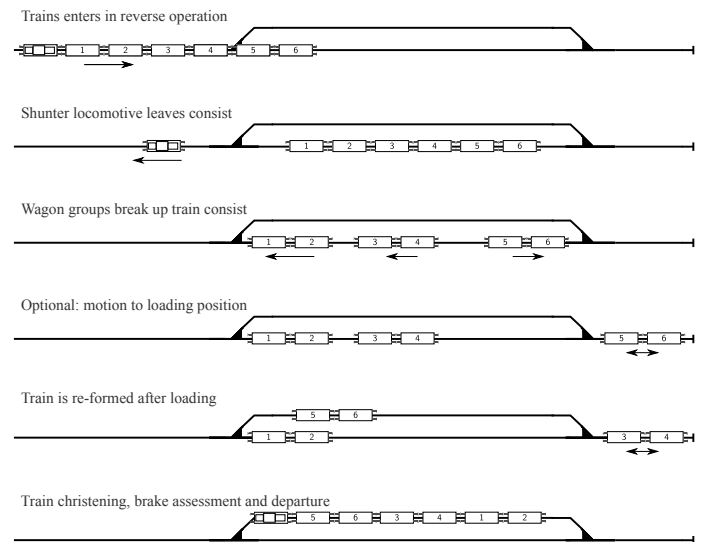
Trains enters in reverse operation

1 2 3 4 5 6

Shunter locomotive leaves consist

1 2 3 4 5 6

Wagon groups break up train consist

1 2 3 4 5 6

Optional: motion to loading position

1 2 3 4 5 6

Train is re-formed after loading

5 6
1 2 3 4

Train christening, brake assessment and departure

5 6 3 4 1 2